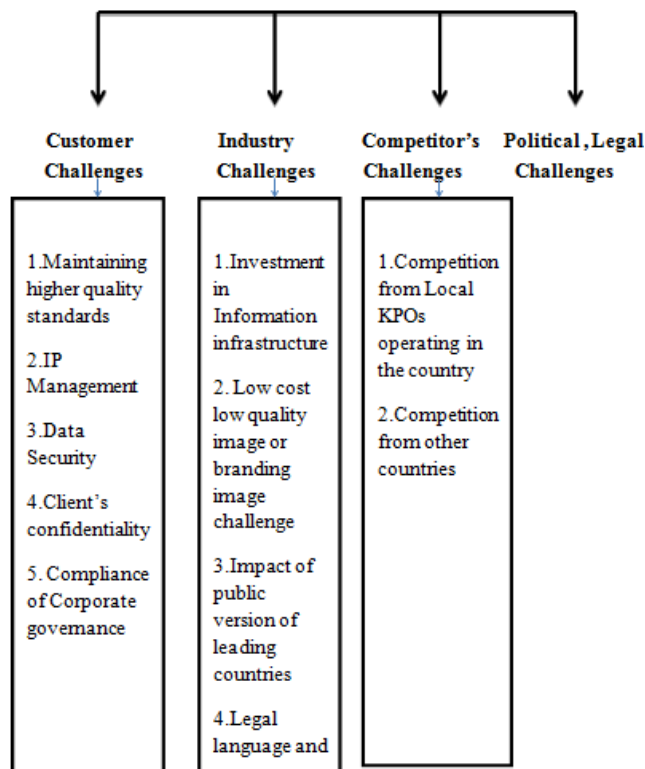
Customer Challenges

Industry Challenges

Competitor's Challenges

Political , Legal Challenges

1.Maintaining higher quality standards

2.IP Management

3.Data Security

4.Client's confidentiality

5. Compliance of Corporate governance

1.Investment in Information infrastructure

2. Low cost low quality image or branding image challenge

3.Impact of public version of leading countries

4.Legal language and

1.Competition from Local KPOs operating in the country

2.Competition from other countries